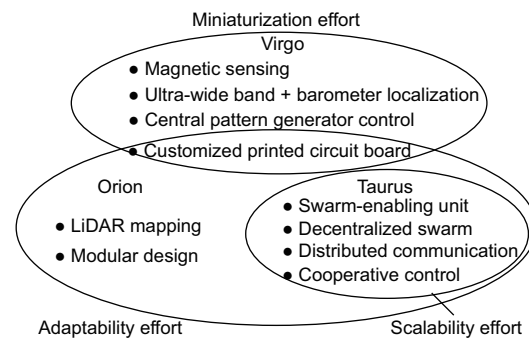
Miniaturization effort

Virgo

• Magnetic sensing
• Ultra-wide band + barometer localization
• Central pattern generator control
• Customized printed circuit board

Orion

• LiDAR mapping
• Modular design

Taurus

• Swarm-enabling unit
• Decentralized swarm
• Distributed communication
• Cooperative control

Adaptability effort

Scalability effort